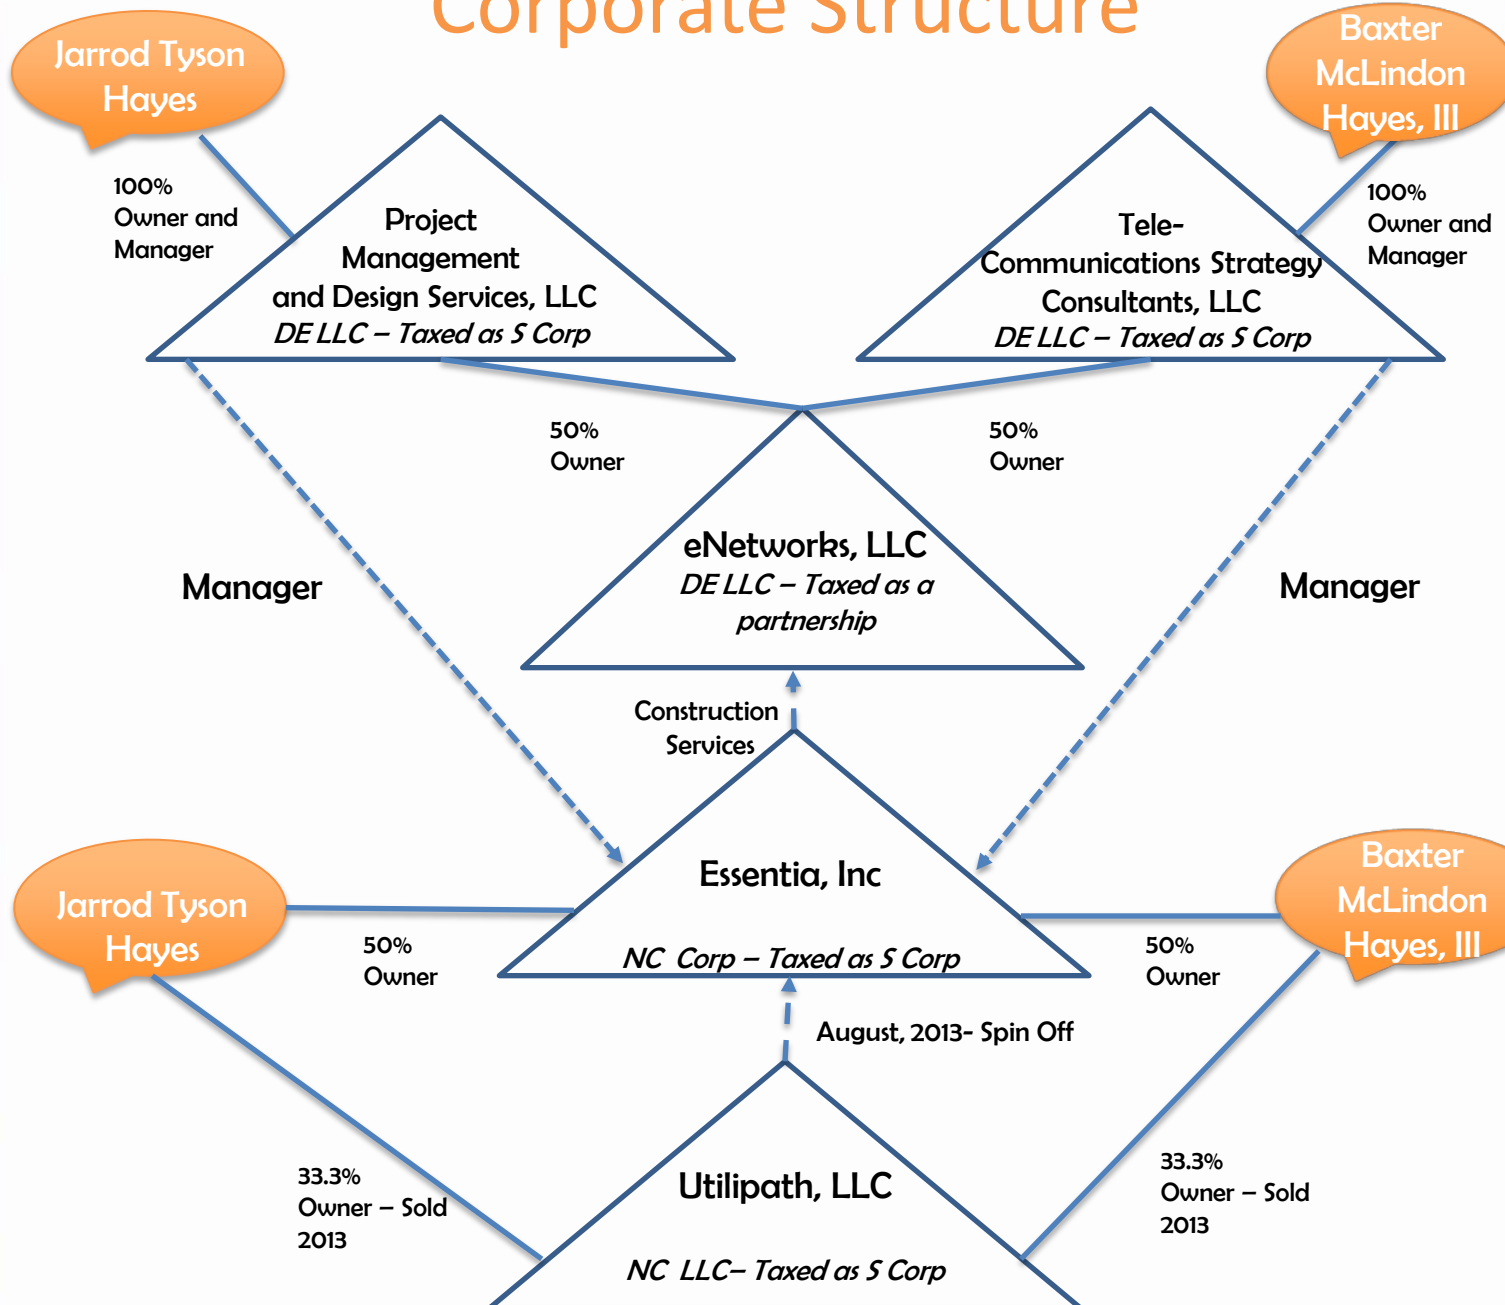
Corporate Structure

Jarrod Tyson Hayes

Baxter McLindon Hayes, III

100% Owner and Manager

Project Management and Design Services, LLC
*DE LLC – Taxed as S Corp*

Tele-Communications Strategy Consultants, LLC
*DE LLC – Taxed as S Corp*

100% Owner and Manager

50% Owner

50% Owner

eNetworks, LLC
*DE LLC – Taxed as a partnership*

Manager

Manager

Construction Services

Essentia, Inc
*NC Corp – Taxed as S Corp*

Jarrod Tyson Hayes

Baxter McLindon Hayes, III

50% Owner

50% Owner

August, 2013- Spin Off

33.3% Owner – Sold 2013

Utilipath, LLC
*NC LLC– Taxed as S Corp*

33.3% Owner – Sold 2013